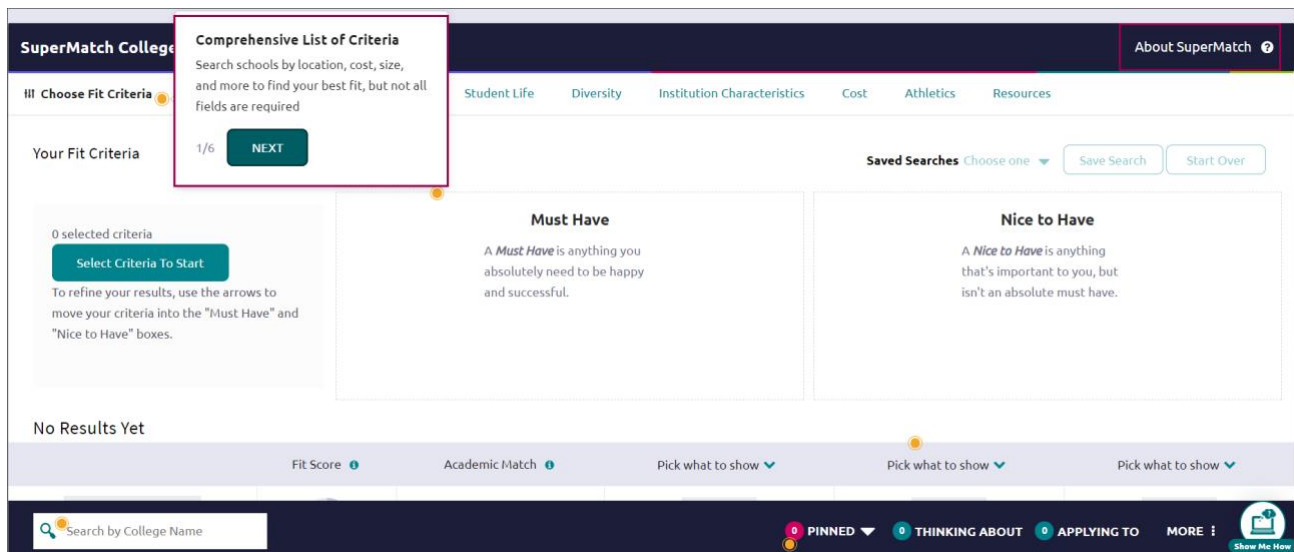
SuperMatch College

Comprehensive List of Criteria

Search schools by location, cost, size, and more to find your best fit, but not all fields are required

1/6 NEXT

About SuperMatch

Choose Fit Criteria

Student Life Diversity Institution Characteristics Cost Athletics Resources

Your Fit Criteria

Saved Searches Choose one

Save Search Start Over

0 selected criteria

Select Criteria To Start

To refine your results, use the arrows to move your criteria into the "Must Have" and "Nice to Have" boxes.

Must Have

A *Must Have* is anything you absolutely need to be happy and successful.

Nice to Have

A *Nice to Have* is anything that's important to you, but isn't an absolute must have.

No Results Yet

Fit Score

Academic Match

Pick what to show

Pick what to show

Pick what to show

Search by College Name

0 PINNED

0 THINKING ABOUT

0 APPLYING TO

MORE

Show Me How